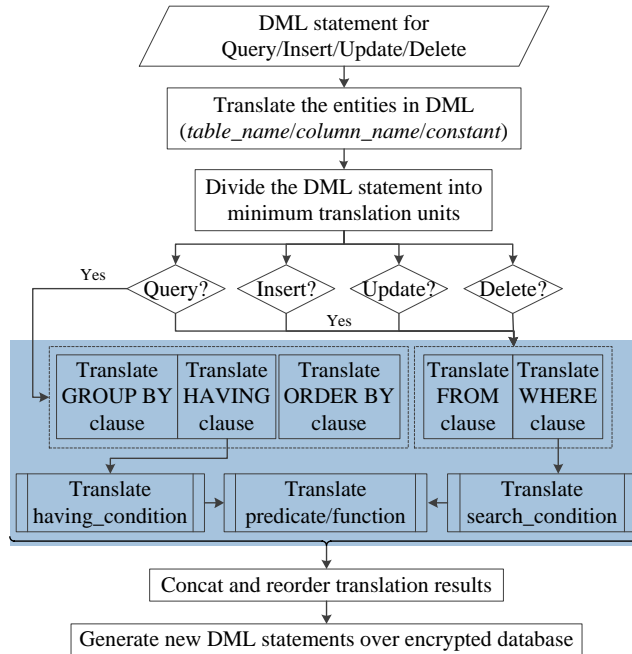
DML statement for Query/Insert/Update/Delete

Translate the entities in DML (table_name/column_name/constant)

Divide the DML statement into minimum translation units

Yes

Query?

Insert?

Update?

Delete?

Yes

Translate GROUP BY clause

Translate HAVING clause

Translate ORDER BY clause

Translate FROM clause

Translate WHERE clause

Translate having_condition

Translate predicate/function

Translate search_condition

Concat and reorder translation results

Generate new DML statements over encrypted database